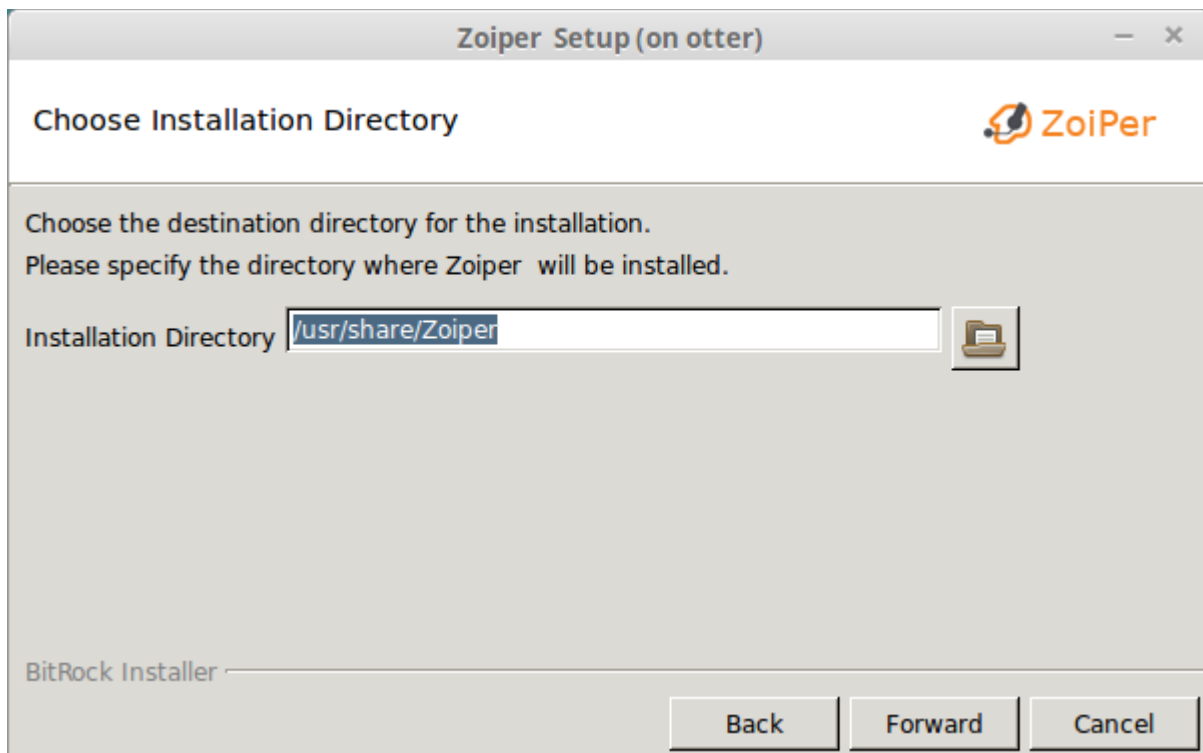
Zoiper Setup (on otter)

Choose Installation Directory

ZoiPer

Choose the destination directory for the installation.

Please specify the directory where Zoiper will be installed.

Installation Directory /usr/share/Zoiper

BitRock Installer

Back Forward Cancel